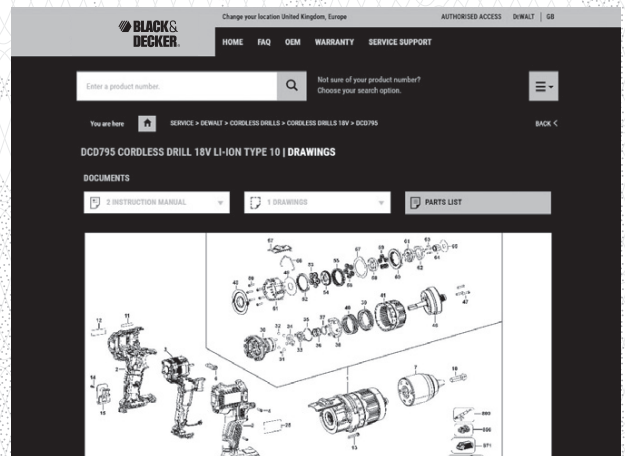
BLACK& DECKER.

Change your location United Kingdom, Europe

AUTHORISED ACCESS DEWALT | GB

HOME FAQ OEM WARRANTY SERVICE SUPPORT

Enter a product number.

Not sure of your product number? Choose your search option.

You are here

SERVICE > DEWALT > CORDLESS DRILLS > CORDLESS DRILLS 18V > DCD795

BACK <

DCD795 CORDLESS DRILL 18V LI-ION TYPE 10 | DRAWINGS

DOCUMENTS

2 INSTRUCTION MANUAL

1 DRAWINGS

PARTS LIST

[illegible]